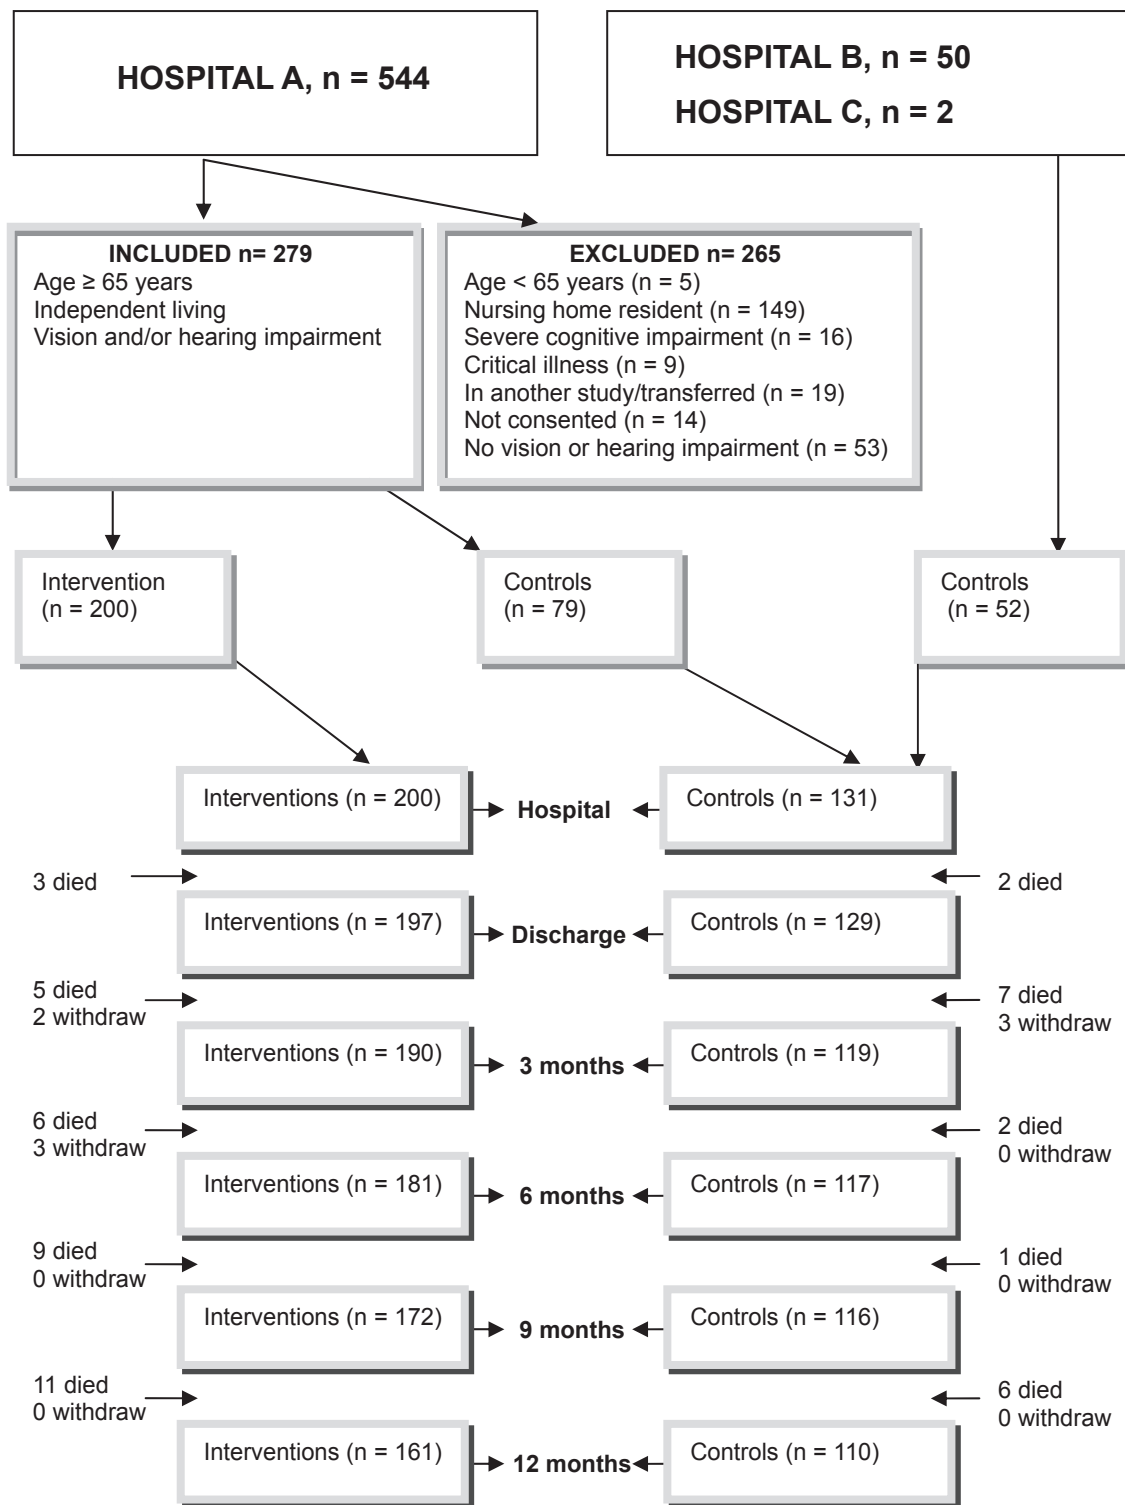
HOSPITAL A, n = 544

HOSPITAL B, n = 50
HOSPITAL C, n = 2

INCLUDED n= 279
Age ≥ 65 years
Independent living
Vision and/or hearing impairment

EXCLUDED n= 265
Age < 65 years (n = 5)
Nursing home resident (n = 149)
Severe cognitive impairment (n = 16)
Critical illness (n = 9)
In another study/transferred (n = 19)
Not consented (n = 14)
No vision or hearing impairment (n = 53)

Intervention
(n = 200)

Controls
(n = 79)

Controls
(n = 52)

Interventions (n = 200) Hospital Controls (n = 131)

3 died
2 died

Interventions (n = 197) Discharge Controls (n = 129)

5 died
2 withdraw
7 died
3 withdraw

Interventions (n = 190) 3 months Controls (n = 119)

6 died
3 withdraw
2 died
0 withdraw

Interventions (n = 181) 6 months Controls (n = 117)

9 died
0 withdraw
1 died
0 withdraw

Interventions (n = 172) 9 months Controls (n = 116)

11 died
0 withdraw
6 died
0 withdraw

Interventions (n = 161) 12 months Controls (n = 110)